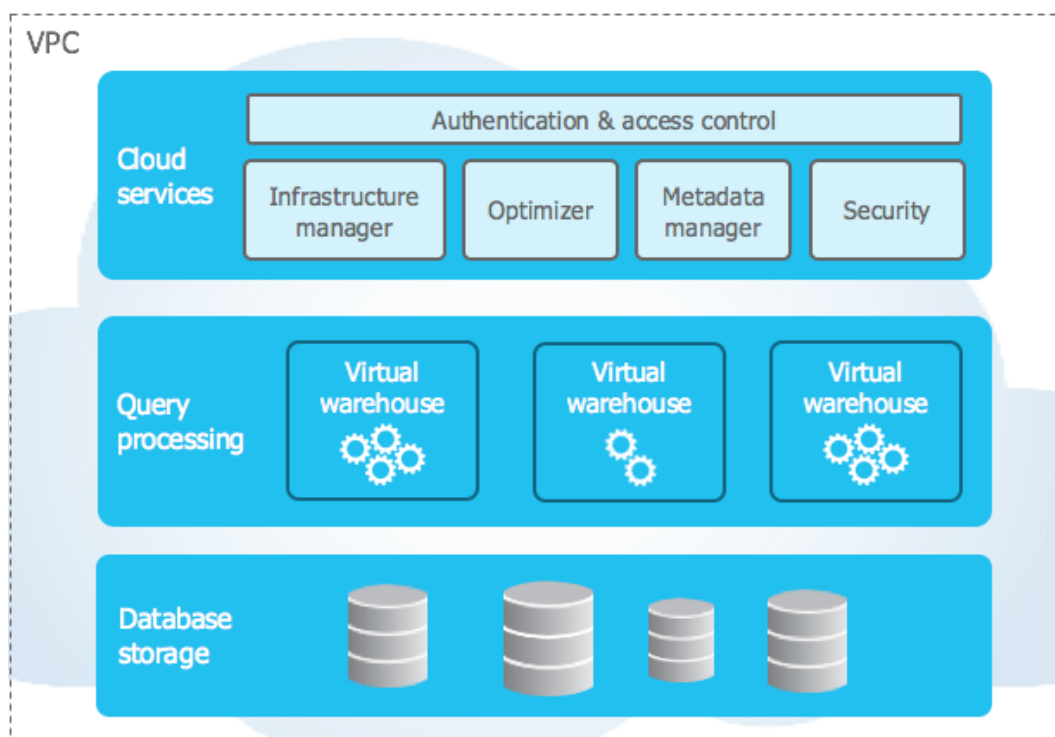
VPC

Cloud services

Authentication & access control

Infrastructure manager

Optimizer

Metadata manager

Security

Query processing

Virtual warehouse

Virtual warehouse

Virtual warehouse

Database storage